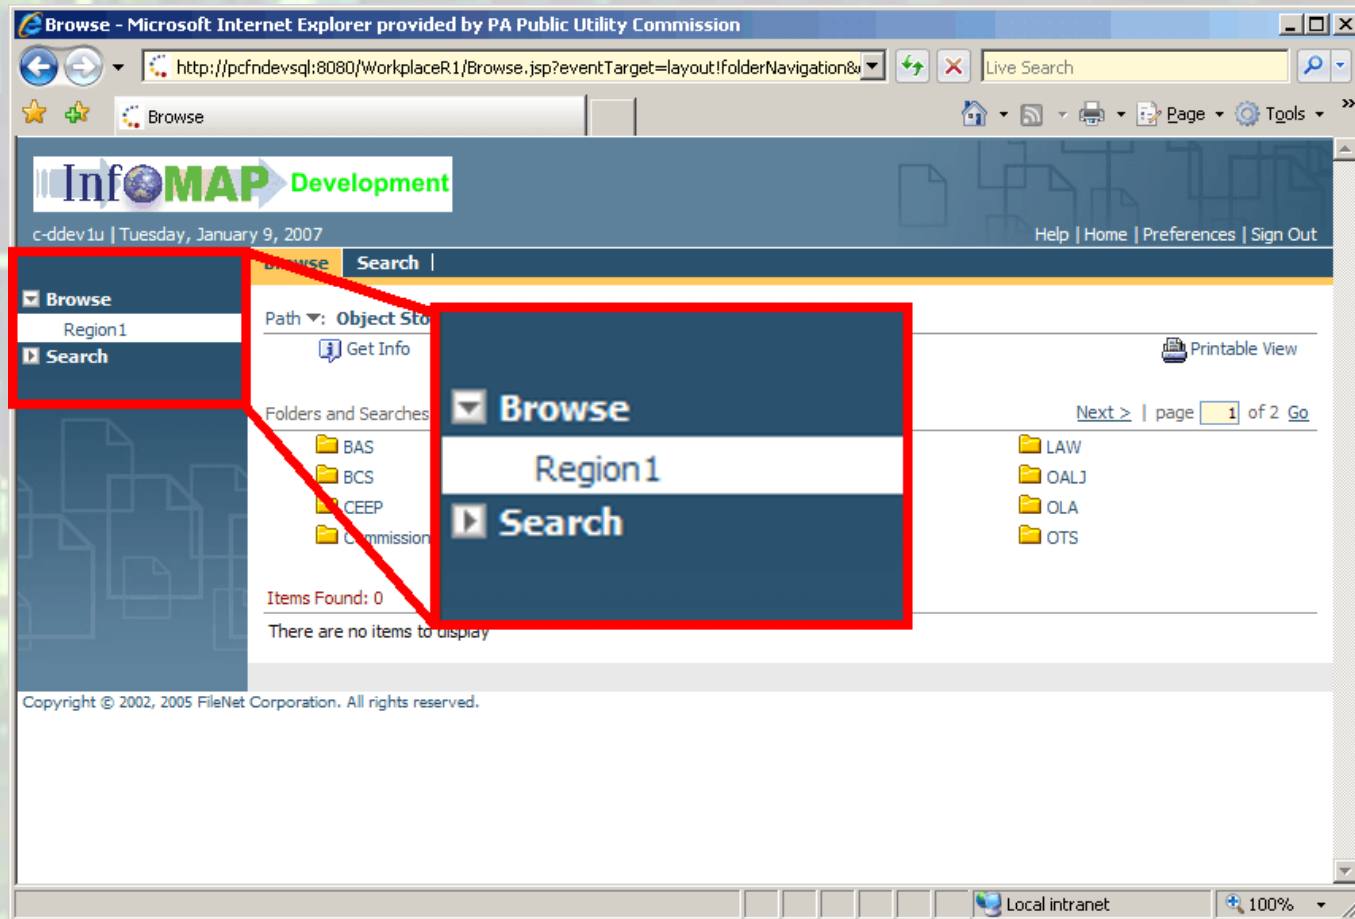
Browse - Microsoft Internet Explorer provided by PA Public Utility Commission

http://pcfndevsql:8080/WorkplaceR1/Browse.jsp?eventTarget=layout!folderNavigation&

Live Search

Browse

Page Tools

InfoMAP Development

c-ddev1u | Tuesday, January 9, 2007

Help | Home | Preferences | Sign Out

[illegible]se Search |

Browse
Region1
Search

Path: Object Sto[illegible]

Get Info

Printable View

Folders and Searches

Next > | page 1 of 2 Go

BAS
BCS
CEEP
C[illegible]mmission

LAW
OALJ
OLA
OTS

Browse
Region1
Search

Items Found: 0

There are no items to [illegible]

Copyright © 2002, 2005 FileNet Corporation. All rights reserved.

Local intranet

100%